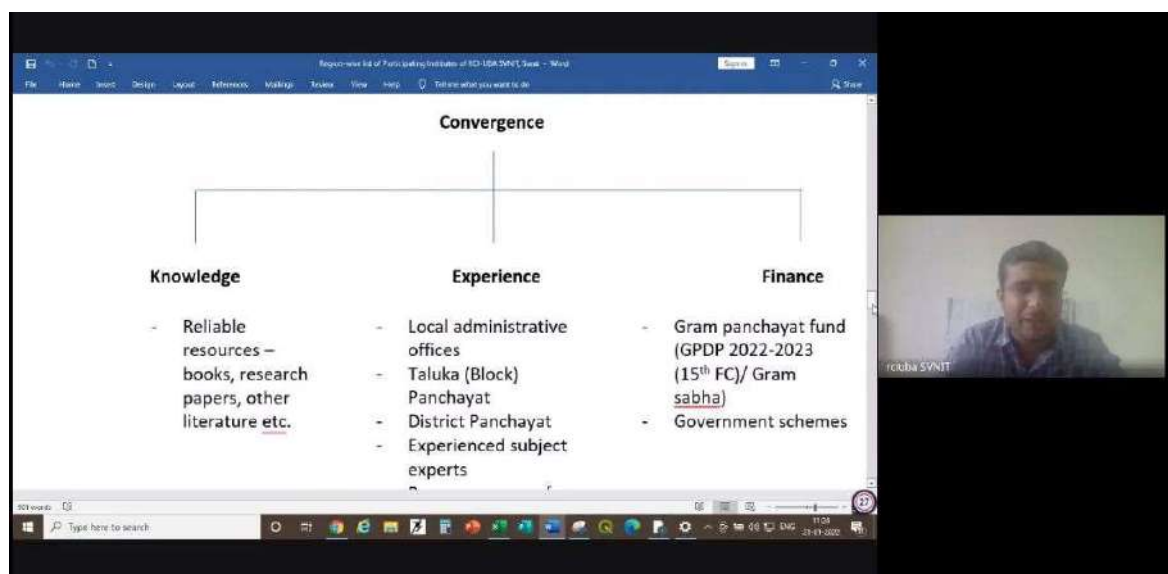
Region-wise list of Participating Institutes of RCI-UBA SVNIT, Surat - Word

Sign in

File Home Insert Design Layout References Mailings Review View Help Tell me what you want to do

Share

Convergence

Knowledge

- Reliable resources – books, research papers, other literature etc.

Experience

- Local administrative offices
- Taluka (Block) Panchayat
- District Panchayat
- Experienced subject experts

Finance

- Gram panchayat fund (GPDP 2022-2023 (15$^{th}$ FC)/ Gram sabha)
- Government schemes

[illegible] words

27

Type here to search

ENG

11:08

23-01-2022

rciuba SVNIT